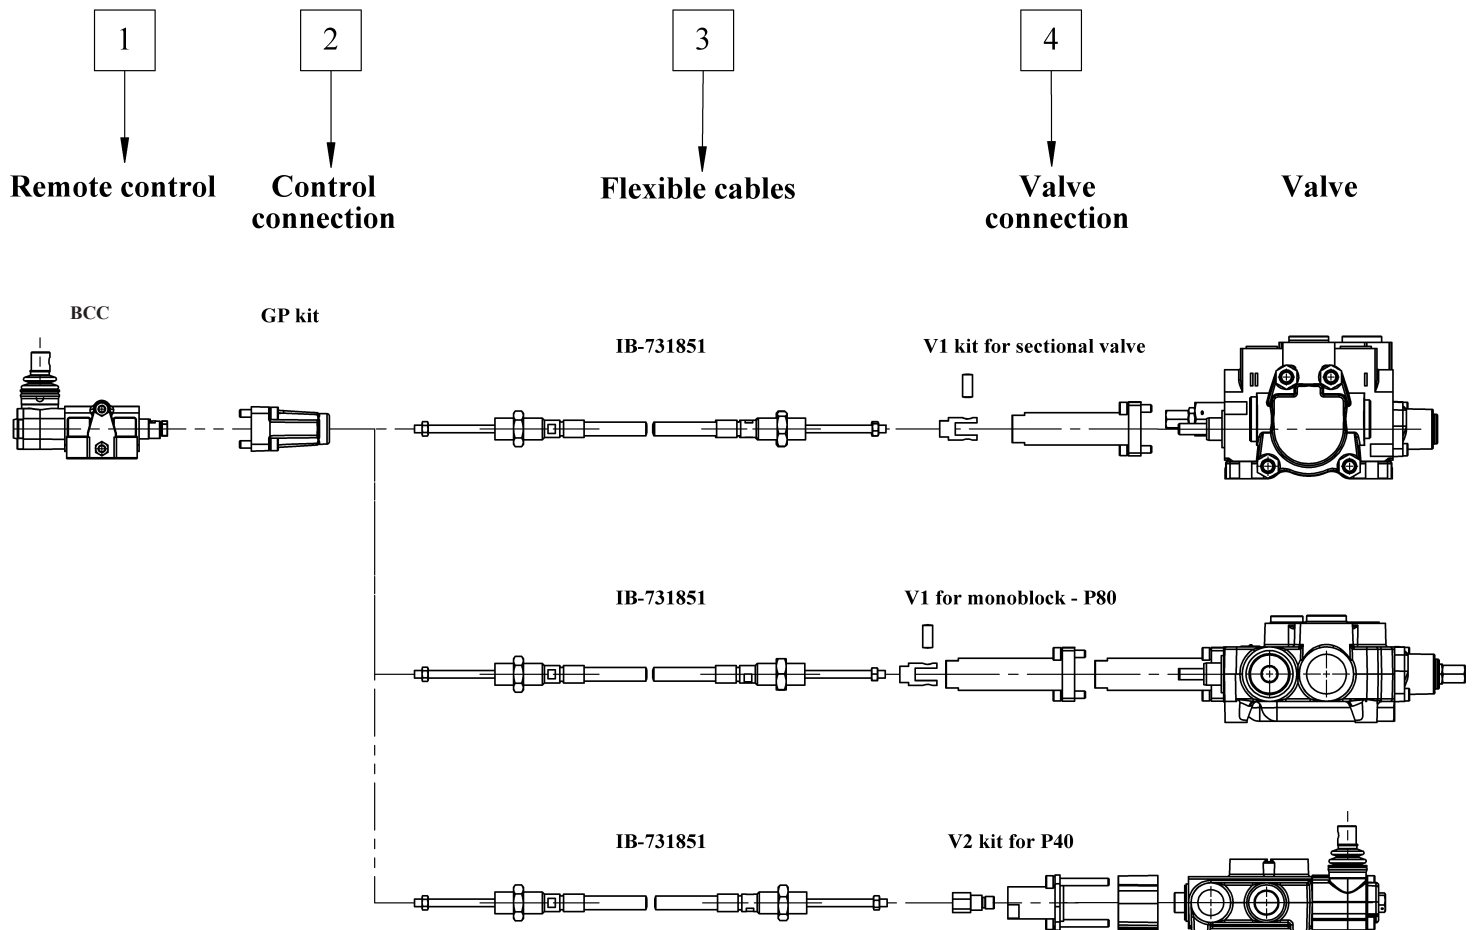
1

2

3

4

Remote control

Control connection

Flexible cables

Valve connection

Valve

BCC

GP kit

IB-731851

V1 kit for sectional valve

IB-731851

V1 for monoblock - P80

IB-731851

V2 kit for P40